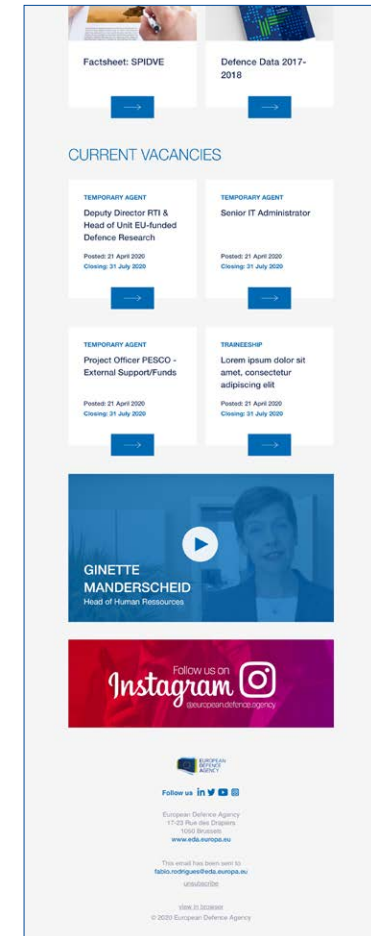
Factsheet: SPIDVE

Defence Data 2017-2018

CURRENT VACANCIES

TEMPORARY AGENT
Deputy Director RTI & Head of Unit EU-funded Defence Research
Posted: 21 April 2020
Closing: 31 July 2020

TEMPORARY AGENT
Senior IT Administrator
Posted: 21 April 2020
Closing: 31 July 2020

TEMPORARY AGENT
Project Officer PESCO - External Support/Funds
Posted: 21 April 2020
Closing: 31 July 2020

TRAINEESHIP
Lorem ipsum dolor sit amet, consectetur adipiscing elit
Posted: 21 April 2020
Closing: 31 July 2020

GINETTE MANDERSCHEID
Head of Human Ressources

Follow us on
Instagram
@europeandefenceagency

EUROPEAN DEFENCE AGENCY

Follow us

European Defence Agency
17-23 Rue des Drapiers
1050 Brussels
www.eda.europa.eu

This email has been sent to
fabio.rodrigues@eda.europa.eu
unsubscribe

view in browser
© 2020 European Defence Agency